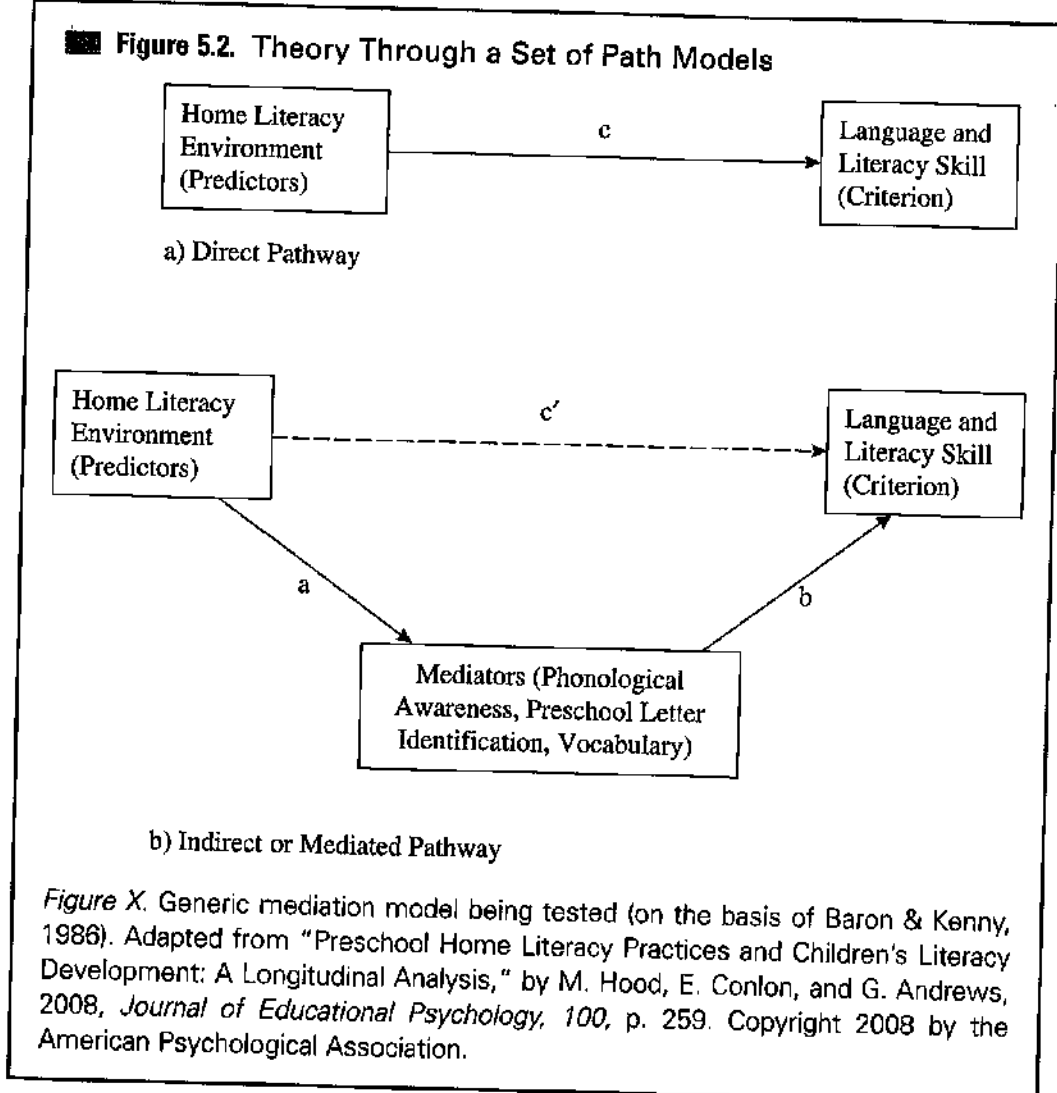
Figure 5.2. Theory Through a Set of Path Models

Home Literacy Environment (Predictors)

c

Language and Literacy Skill (Criterion)

a) Direct Pathway

Home Literacy Environment (Predictors)

c′

Language and Literacy Skill (Criterion)

a

b

Mediators (Phonological Awareness, Preschool Letter Identification, Vocabulary)

b) Indirect or Mediated Pathway

Figure X. Generic mediation model being tested (on the basis of Baron & Kenny, 1986). Adapted from "Preschool Home Literacy Practices and Children's Literacy Development: A Longitudinal Analysis," by M. Hood, E. Conlon, and G. Andrews, 2008, Journal of Educational Psychology, 100, p. 259. Copyright 2008 by the American Psychological Association.